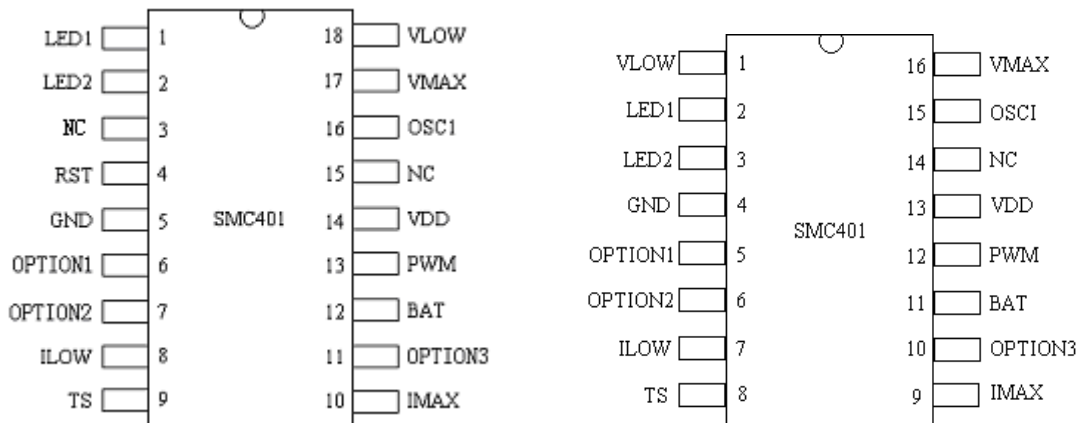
LED1 1
LED2 2
NC 3
RST 4
GND 5
OPTION1 6
OPTION2 7
ILOW 8
TS 9

SMC401

18 VLOW
17 VMAX
16 OSC1
15 NC
14 VDD
13 PWM
12 BAT
11 OPTION3
10 IMAX

VLOW 1
LED1 2
LED2 3
GND 4
OPTION1 5
OPTION2 6
ILOW 7
TS 8

SMC401

16 VMAX
15 OSCI
14 NC
13 VDD
12 PWM
11 BAT
10 OPTION3
9 IMAX